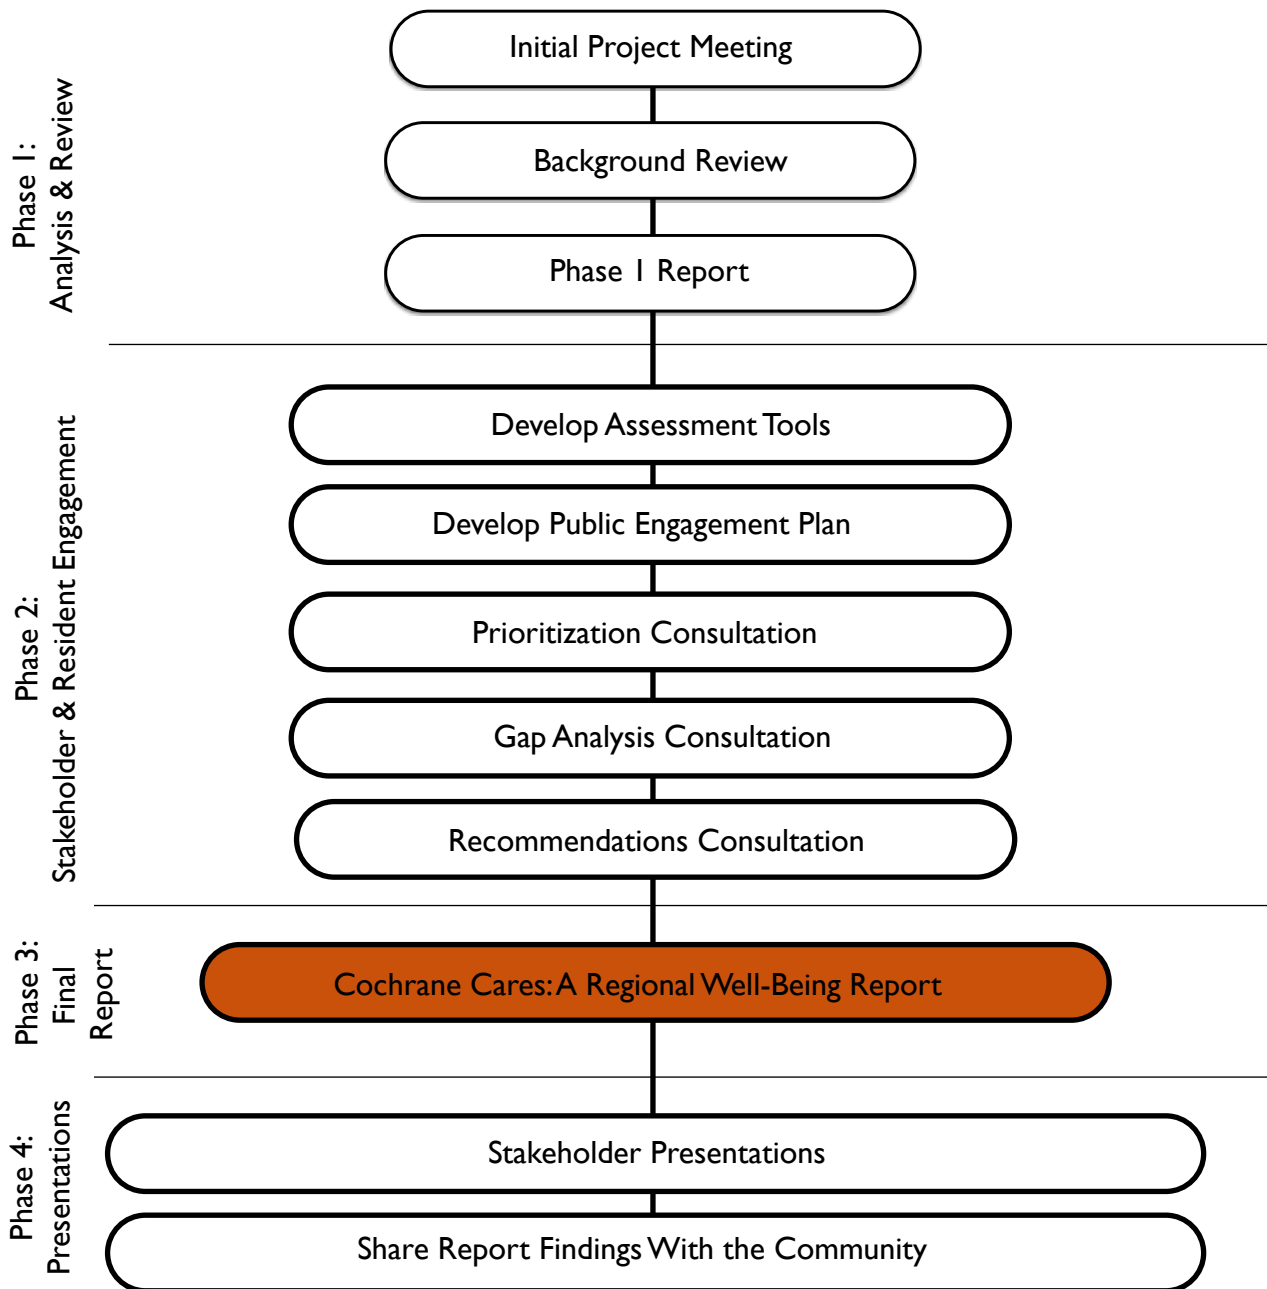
Phase 1: Analysis & Review

Initial Project Meeting

Background Review

Phase 1 Report

Phase 2: Stakeholder & Resident Engagement

Develop Assessment Tools

Develop Public Engagement Plan

Prioritization Consultation

Gap Analysis Consultation

Recommendations Consultation

Phase 3: Final Report

Cochrane Cares: A Regional Well-Being Report

Phase 4: Presentations

Stakeholder Presentations

Share Report Findings With the Community